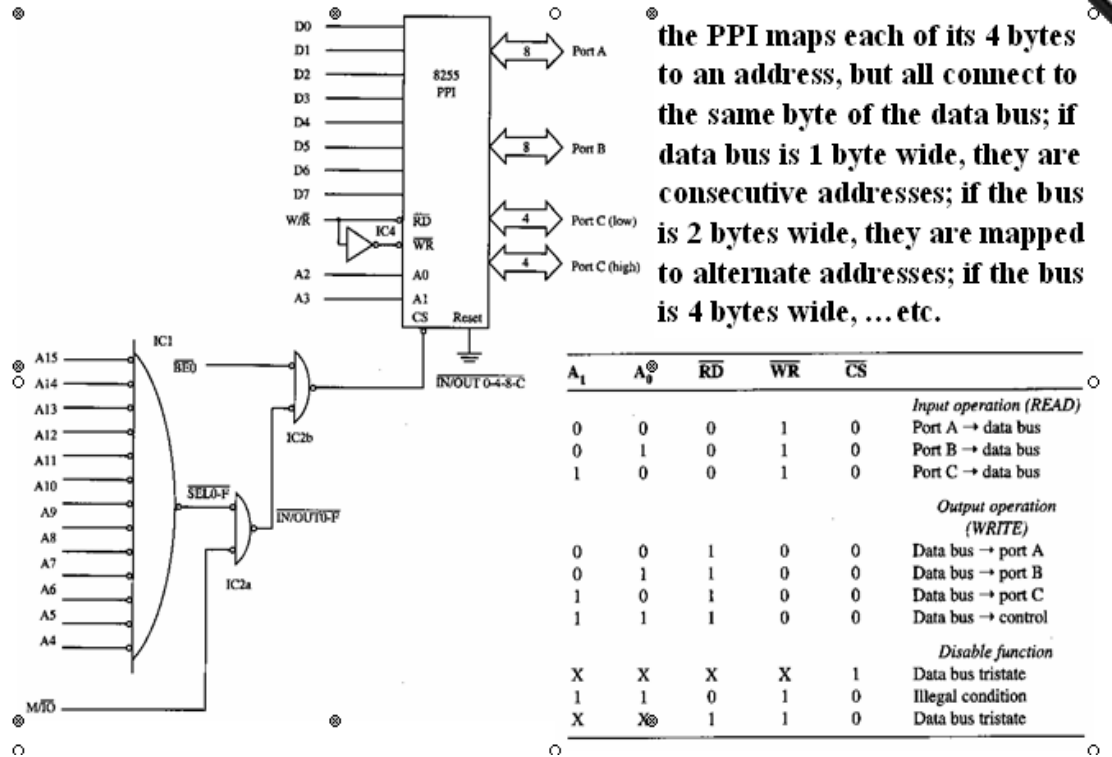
D0
D1
D2
D3
D4
D5
D6
D7
W/$\overline{R}$
IC4
A2
A3
8255
PPI
$\overline{RD}$
$\overline{WR}$
A0
A1
CS
Reset
8
Port A
8
Port B
4
Port C (low)
4
Port C (high)

the PPI maps each of its 4 bytes to an address, but all connect to the same byte of the data bus; if data bus is 1 byte wide, they are consecutive addresses; if the bus is 2 bytes wide, they are mapped to alternate addresses; if the bus is 4 bytes wide, ... etc.

IC1
A15
A14
A13
A12
A11
A10
A9
A8
A7
A6
A5
A4
$\overline{BE0}$
IC2b
$\overline{IN/OUT\ 0\text{-}4\text{-}8\text{-}C}$
$\overline{SEL0\text{-}F}$
$\overline{IN/OUT0\text{-}F}$
IC2a
M/$\overline{IO}$

| $A_1$ | $A_0$ | $\overline{RD}$ | $\overline{WR}$ | $\overline{CS}$ | |
|---|---|---|---|---|---|
| | | | | | *Input operation (READ)* |
| 0 | 0 | 0 | 1 | 0 | Port A → data bus |
| 0 | 1 | 0 | 1 | 0 | Port B → data bus |
| 1 | 0 | 0 | 1 | 0 | Port C → data bus |
| | | | | | *Output operation (WRITE)* |
| 0 | 0 | 1 | 0 | 0 | Data bus → port A |
| 0 | 1 | 1 | 0 | 0 | Data bus → port B |
| 1 | 0 | 1 | 0 | 0 | Data bus → port C |
| 1 | 1 | 1 | 0 | 0 | Data bus → control |
| | | | | | *Disable function* |
| X | X | X | X | 1 | Data bus tristate |
| 1 | 1 | 0 | 1 | 0 | Illegal condition |
| X | X | 1 | 1 | 0 | Data bus tristate |